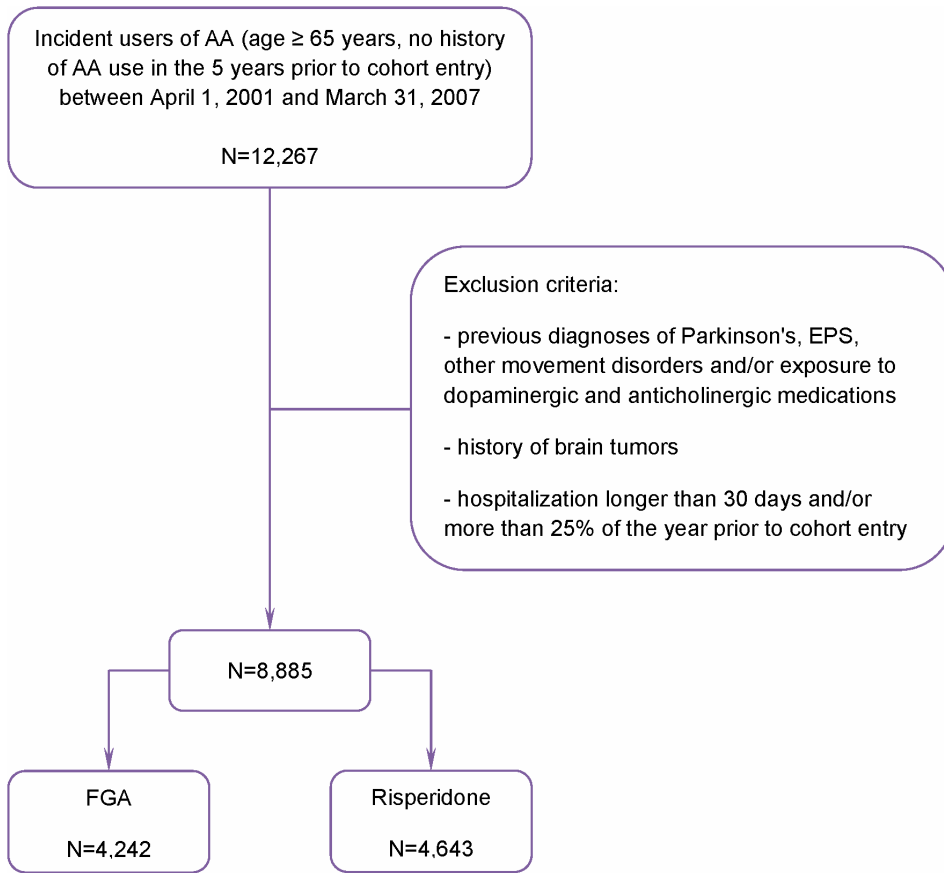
Incident users of AA (age ≥ 65 years, no history of AA use in the 5 years prior to cohort entry) between April 1, 2001 and March 31, 2007

N=12,267

Exclusion criteria:

- previous diagnoses of Parkinson's, EPS, other movement disorders and/or exposure to dopaminergic and anticholinergic medications

- history of brain tumors

- hospitalization longer than 30 days and/or more than 25% of the year prior to cohort entry

N=8,885

FGA

N=4,242

Risperidone

N=4,643